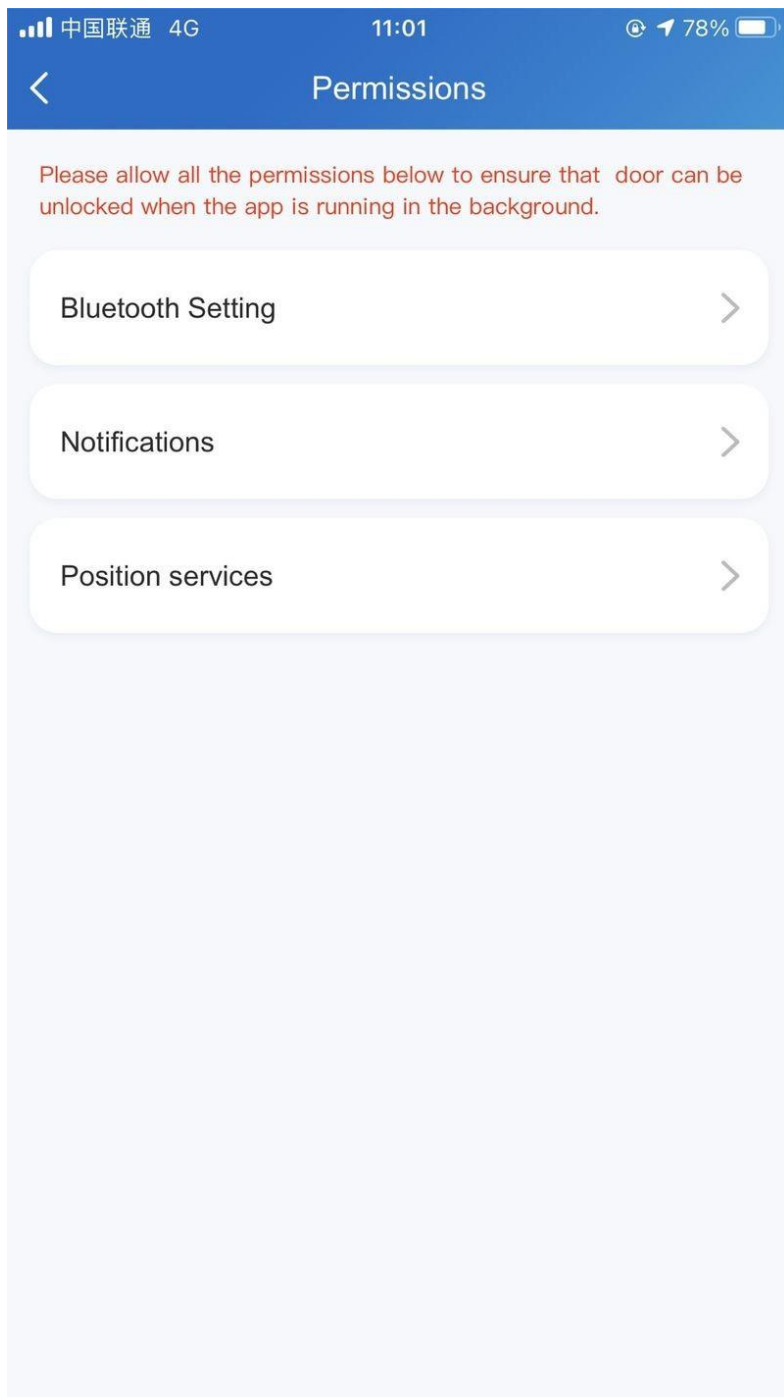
中国联通 4G 11:01 78%

Permissions

Please allow all the permissions below to ensure that door can be unlocked when the app is running in the background.

Bluetooth Setting

Notifications

Position services